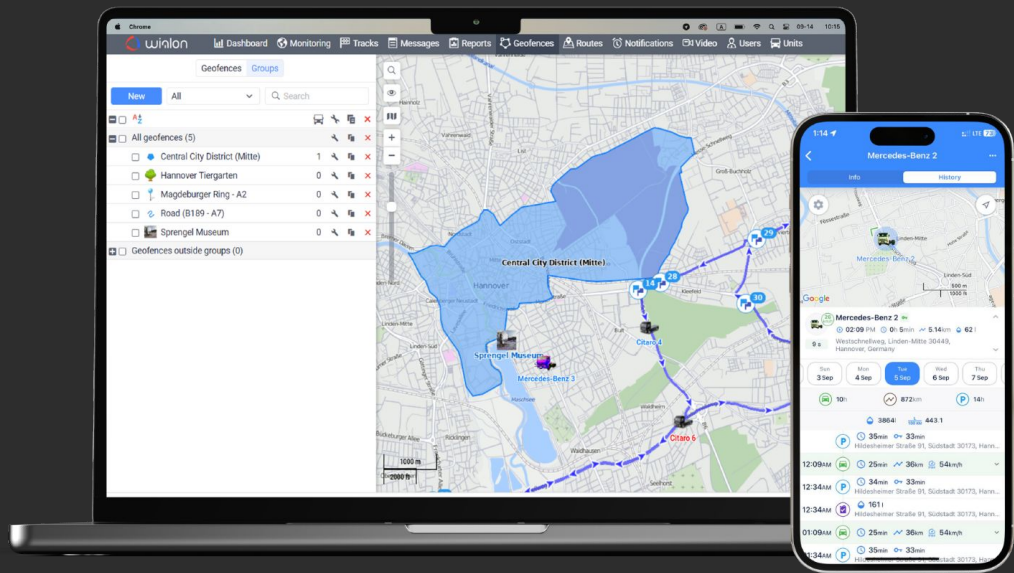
Chrome

wialon Dashboard Monitoring Tracks Messages Reports Geofences Routes Notifications Video Users Units

Geofences Groups

New All Search

All geofences (5)
Central City District (Mitte) 1
Hannover Tiergarten 0
Magdeburger Ring - A2 0
Road (B189 - A7) 0
Sprengel Museum 0
Geofences outside groups (0)

Central City District (Mitte)
Hannover
Sprengel Museum
Mercedes-Benz 3
Citaro 4
Citaro 6
14 28 29 30
1000 m
2000 ft

1:14 LTE
Mercedes-Benz 2
Info History
Mercedes-Benz 2
Google
Mercedes-Benz 2
02:09 PM 0h 5min 5.14km 62
Westschnellweg, Linden-Mitte 30449, Hannover, Germany
Sun 3 Sep Mon 4 Sep Tue 5 Sep Wed 6 Sep Thu 7 Sep
10h 872km 14h
3864 443.1
35min 33min Hildesheimer Straße 91, Südstadt 30173, Hann...
12:09AM 25min 36km 54km/h
12:34AM 34min 33min Hildesheimer Straße 91, Südstadt 30173, Hann...
12:34AM 161 Hildesheimer Straße 91, Südstadt 30173, Hann...
01:09AM 25min 36km 54km/h
01:34AM 35min 33min